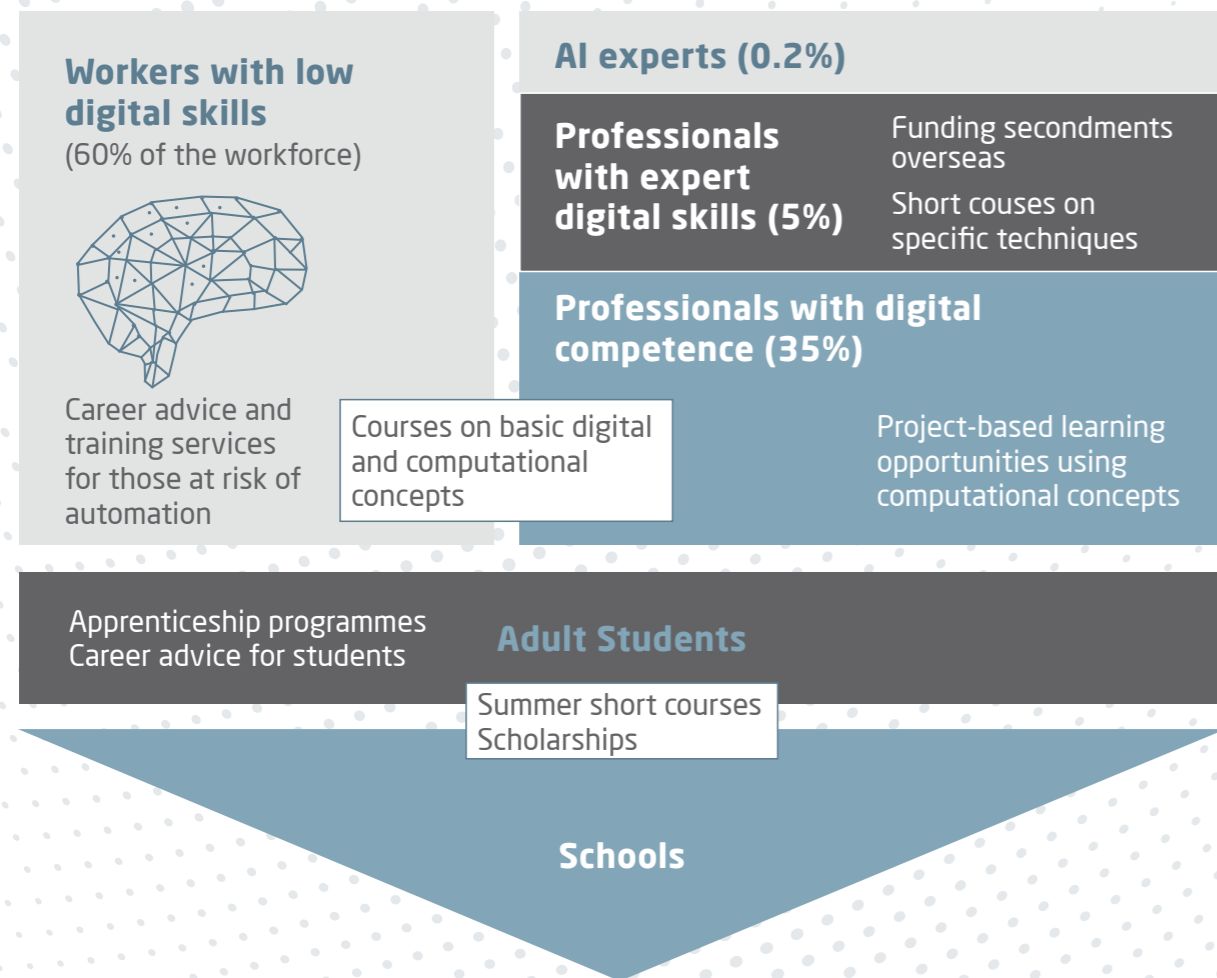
Workers with low digital skills
(60% of the workforce)

Career advice and training services for those at risk of automation

Courses on basic digital and computational concepts

AI experts (0.2%)

Professionals with expert digital skills (5%)

Funding secondments overseas

Short couses on specific techniques

Professionals with digital competence (35%)

Project-based learning opportunities using computational concepts

Apprenticeship programmes
Career advice for students

Adult Students

Summer short courses
Scholarships

Schools